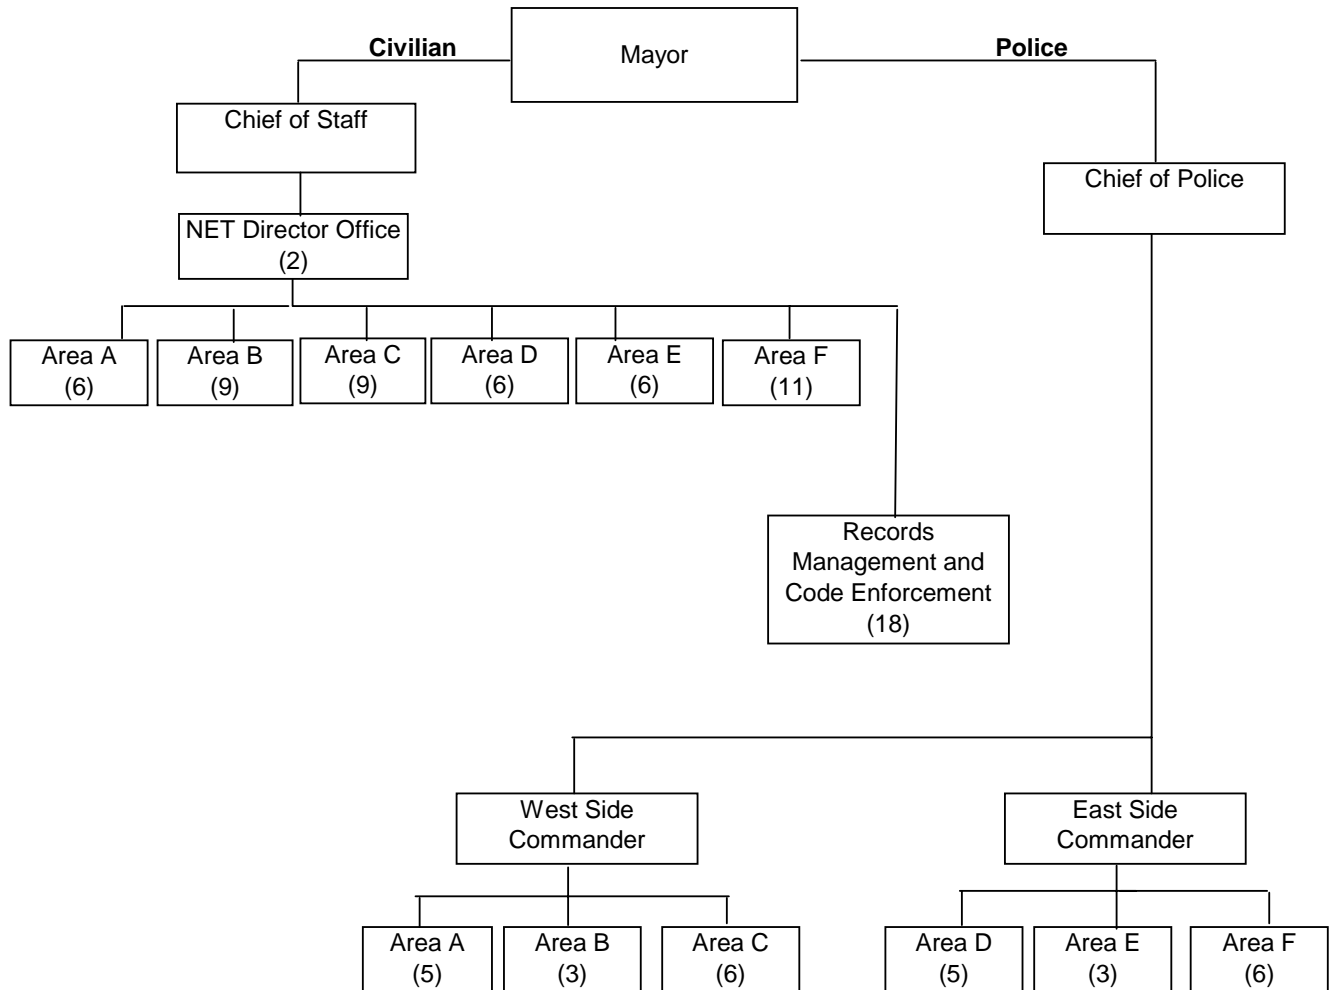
Civilian

Mayor

Police

Chief of Staff

Chief of Police

NET Director Office (2)

Area A (6)

Area B (9)

Area C (9)

Area D (6)

Area E (6)

Area F (11)

Records Management and Code Enforcement (18)

West Side Commander

East Side Commander

Area A (5)

Area B (3)

Area C (6)

Area D (5)

Area E (3)

Area F (6)